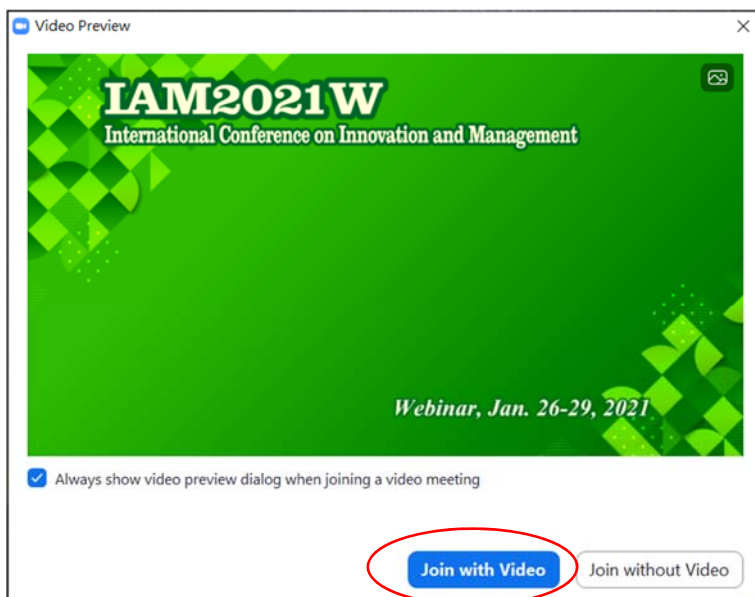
Video Preview

IAM2021W

International Conference on Innovation and Management

Webinar, Jan. 26-29, 2021

Always show video preview dialog when joining a video meeting

Join with Video

Join without Video